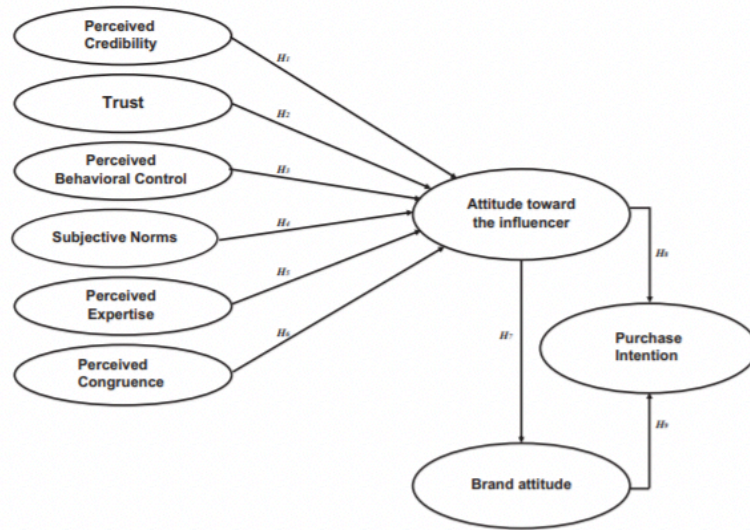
Perceived Credibility

Trust

Perceived Behavioral Control

Subjective Norms

Perceived Expertise

Perceived Congruence

$H_1$

$H_2$

$H_3$

$H_4$

$H_5$

$H_6$

Attitude toward the influencer

$H_7$

$H_8$

Purchase Intention

$H_9$

Brand attitude